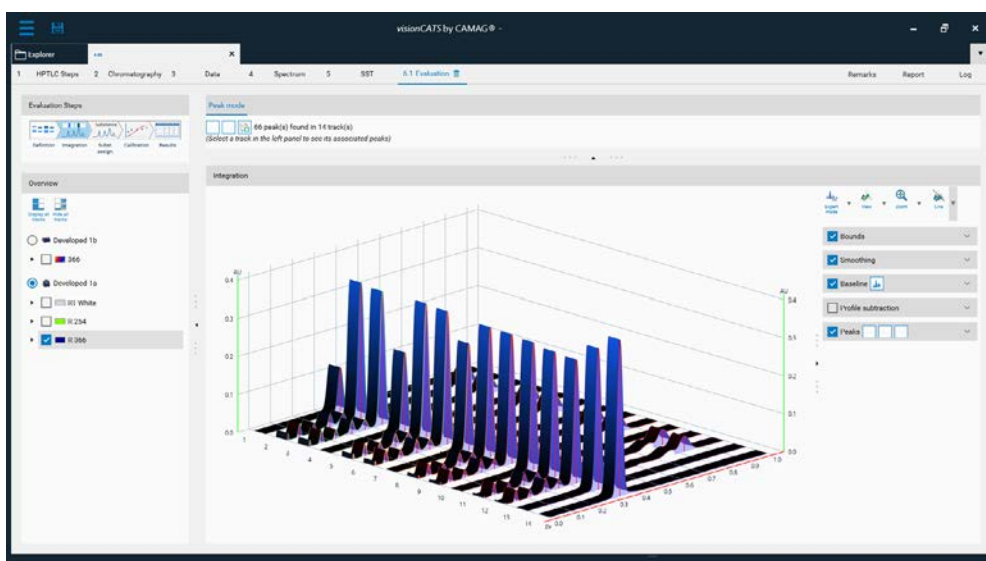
visionCATS by CAMAG® -

Explorer

1 HPTLC Steps 2 Chromatography 3 Data 4 Spectrum 5 SST 6.1 Evaluation

Remarks Report Log

Evaluation Steps

Definition Integration Substance assign Calibration Results

Overview

Display all tracks Hide all tracks

Developed 1b

366

Developed 1a

R White

R 254

R 366

Peak mode

66 peak(s) found in 14 track(s)

(Select a track in the left panel to see its associated peaks)

Integration

Expert mode View Zoom Line

Bounds

Smoothing

Baseline

Profile subtraction

Peaks

AU
0.4
0.3
0.2
0.1
0.0

AU
0.4
0.3
0.2
0.1
0.0

1 2 3 4 5 6 7 8 9 10 11 12 13 14

Rf 0.0 0.1 0.2 0.3 0.4 0.5 0.6 0.7 0.8 0.9 1.0